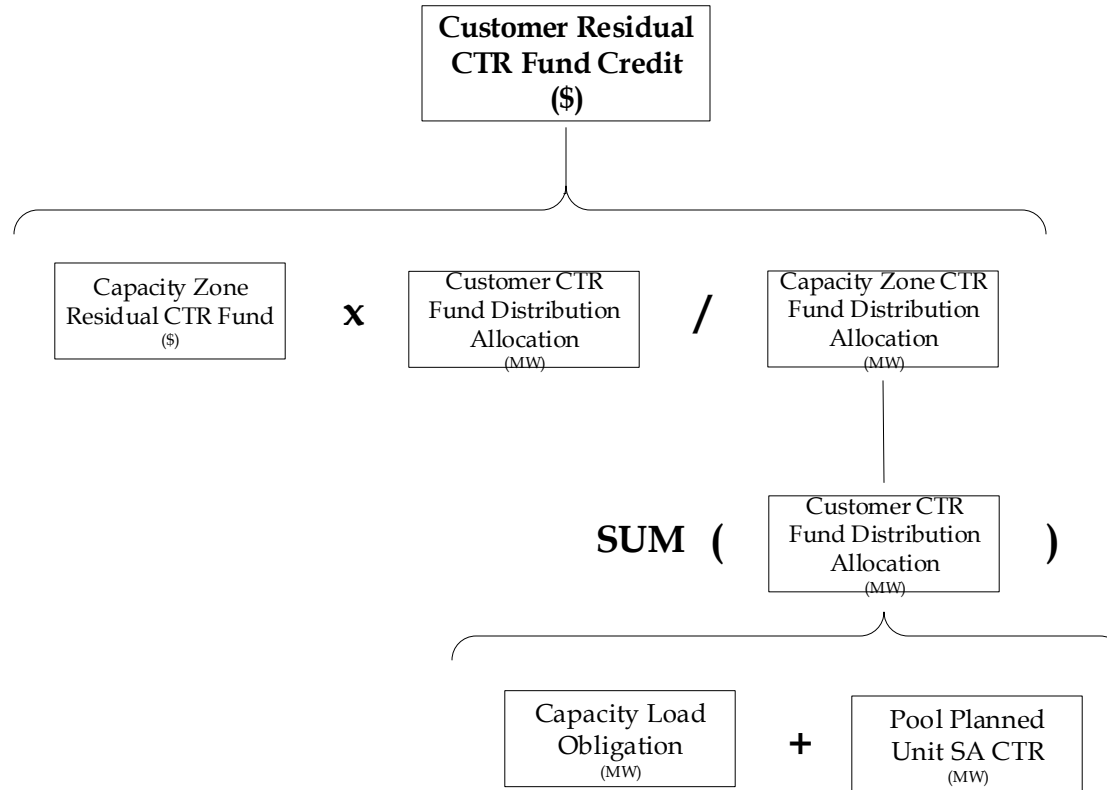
Customer Residual CTR Fund Credit ($)

Capacity Zone Residual CTR Fund ($)

x

Customer CTR Fund Distribution Allocation (MW)

/

Capacity Zone CTR Fund Distribution Allocation (MW)

SUM (

Customer CTR Fund Distribution Allocation (MW)

)

Capacity Load Obligation (MW)

+

Pool Planned Unit SA CTR (MW)